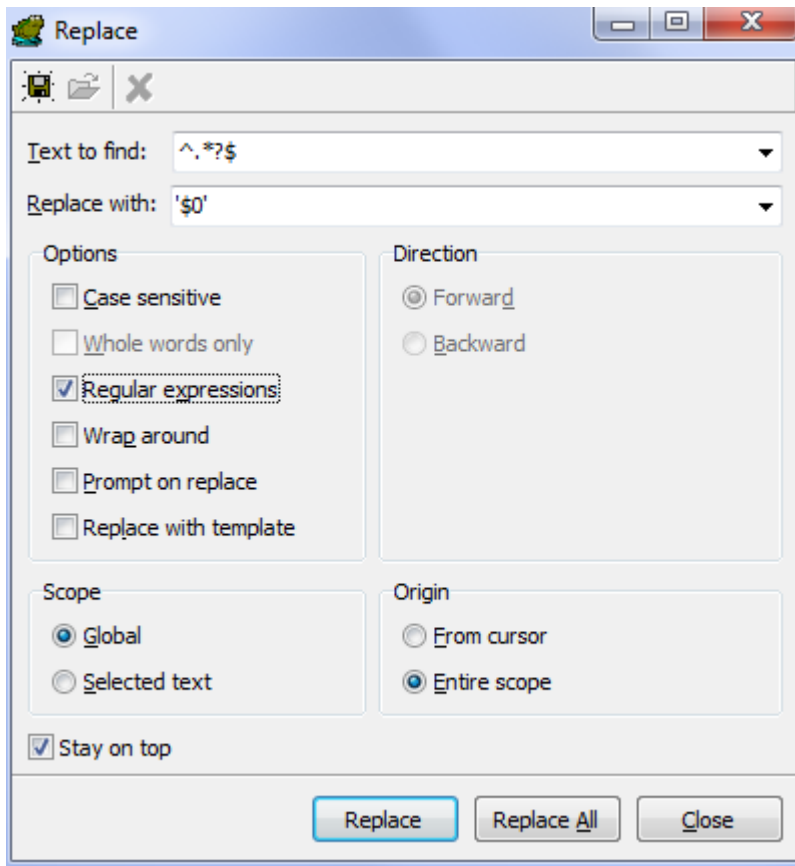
Replace

Text to find: ^.*?$

Replace with: '$0'

Options

Case sensitive

Whole words only

Regular expressions

Wrap around

Prompt on replace

Replace with template

Direction

Forward

Backward

Scope

Global

Selected text

Origin

From cursor

Entire scope

Stay on top

Replace

Replace All

Close